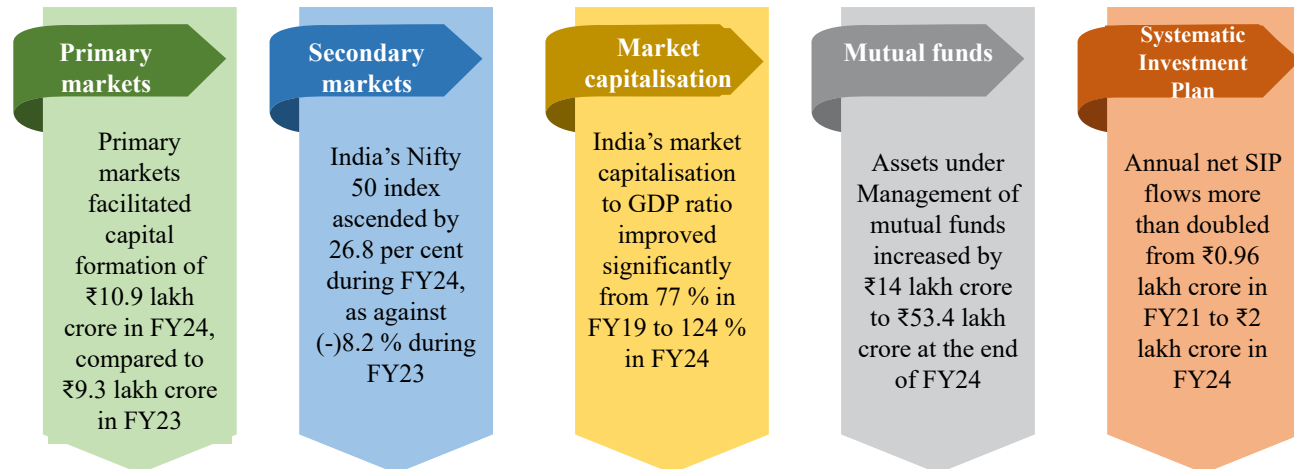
Primary markets

Primary markets facilitated capital formation of ₹10.9 lakh crore in FY24, compared to ₹9.3 lakh crore in FY23

Secondary markets

India's Nifty 50 index ascended by 26.8 per cent during FY24, as against (-)8.2 % during FY23

Market capitalisation

India's market capitalisation to GDP ratio improved significantly from 77 % in FY19 to 124 % in FY24

Mutual funds

Assets under Management of mutual funds increased by ₹14 lakh crore to ₹53.4 lakh crore at the end of FY24

Systematic Investment Plan

Annual net SIP flows more than doubled from ₹0.96 lakh crore in FY21 to ₹2 lakh crore in FY24